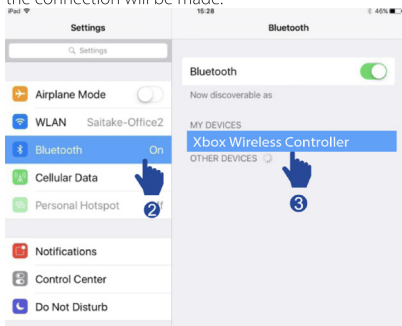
the connection will be made.

iPad 15:28 46%

Settings

Settings

Airplane Mode

WLAN Saitake-Office2

Bluetooth On

Cellular Data

Personal Hotspot ff

2

Notifications

Control Center

Do Not Disturb

Bluetooth

Bluetooth

Now discoverable as

MY DEVICES

Xbox Wireless Controller

OTHER DEVICES

3